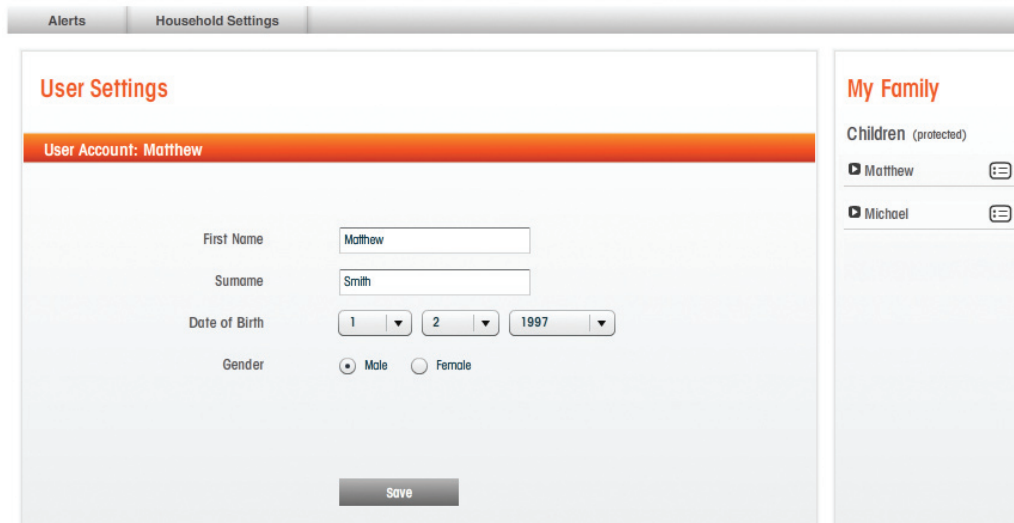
Alerts | Household Settings

User Settings

User Account: Matthew

First Name Matthew

Surname Smith

Date of Birth 1 2 1997

Gender Male Female

Save

My Family

Children (protected)

Matthew

Michael